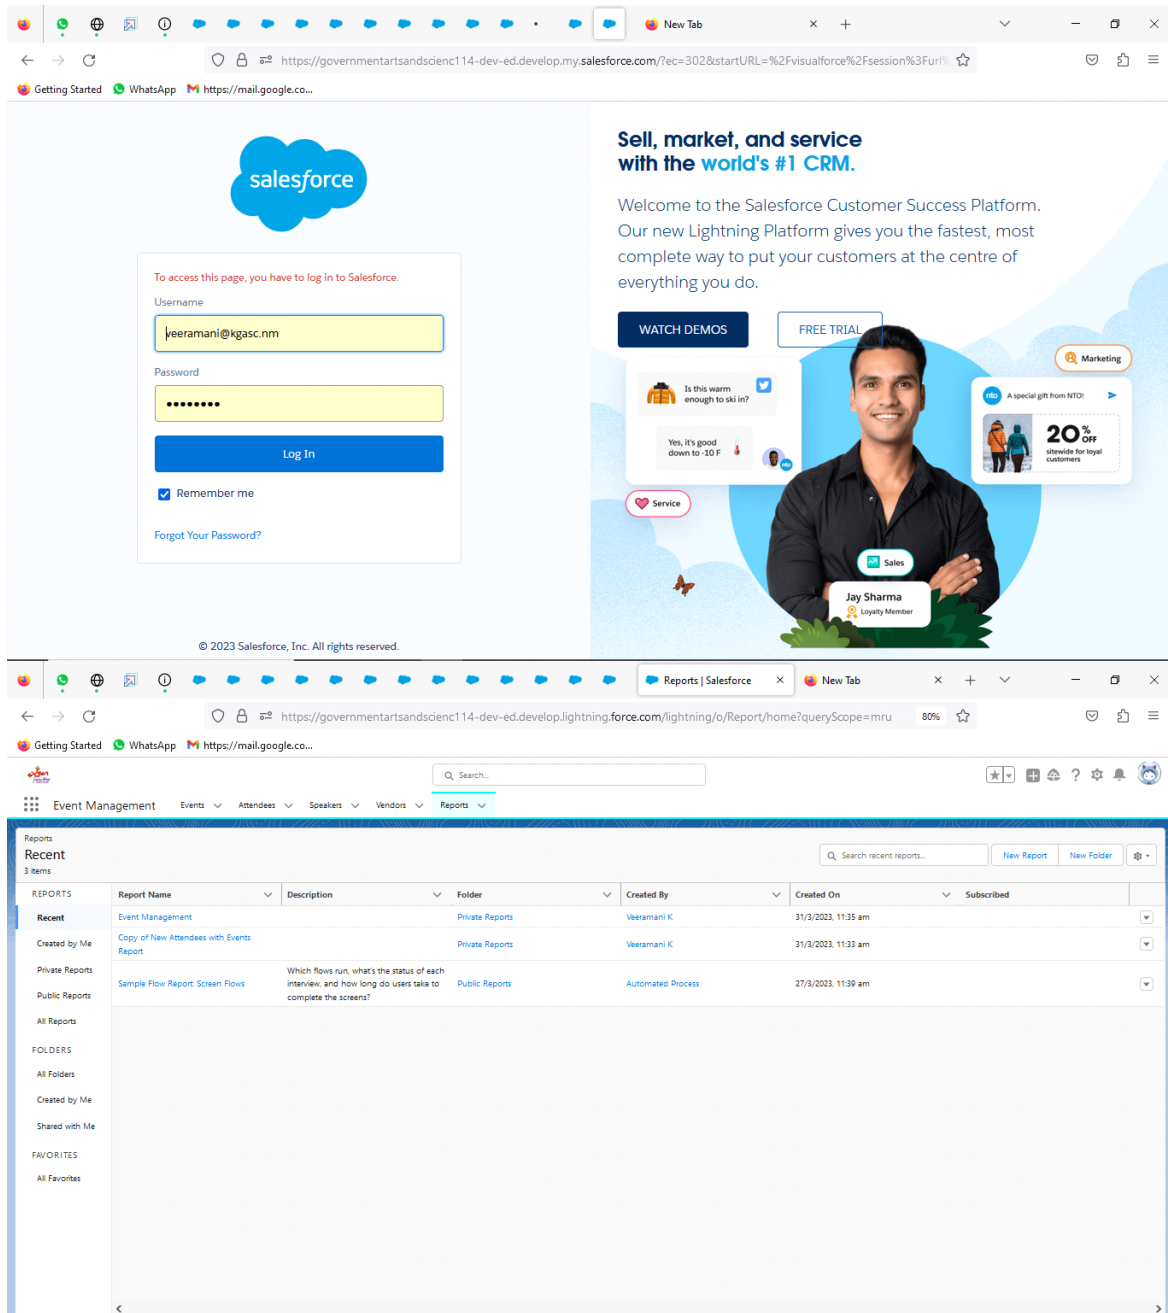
New Tab

https://governmentartsandscienc114-dev-ed.develop.my.salesforce.com/?ec=302&startURL=%2Fvisualforce%2Fsession%3Furl

Getting Started WhatsApp https://mail.google.co...

salesforce

To access this page, you have to log in to Salesforce.

Username

veeramani@kgasc.nm

Password

••••••••

Log In

Remember me

Forgot Your Password?

© 2023 Salesforce, Inc. All rights reserved.

Sell, market, and service with the world's #1 CRM.

Welcome to the Salesforce Customer Success Platform. Our new Lightning Platform gives you the fastest, most complete way to put your customers at the centre of everything you do.

WATCH DEMOS

FREE TRIAL

Marketing

Is this warm enough to ski in?

Yes, it's good down to -10 F

A special gift from NTO!

20% OFF sitewide for loyal customers

Service

Sales

Jay Sharma

Loyalty Member

Reports | Salesforce

New Tab

https://governmentartsandscienc114-dev-ed.develop.lightning.force.com/lightning/o/Report/home?queryScope=mru

80%

Getting Started WhatsApp https://mail.google.co...

Search...

Event Management Events Attendees Speakers Vendors Reports

Reports

Recent

3 items

Search recent reports...

New Report New Folder

REPORTS

Recent

Created by Me

Private Reports

Public Reports

All Reports

FOLDERS

All Folders

Created by Me

Shared with Me

FAVORITES

All Favorites

| Report Name | Description | Folder | Created By | Created On | Subscribed |
|---|---|---|---|---|---|
| Event Management | | Private Reports | Veeramani K | 31/3/2023, 11:35 am | |
| Copy of New Attendees with Events Report | | Private Reports | Veeramani K | 31/3/2023, 11:33 am | |
| Sample Flow Report: Screen Flows | Which flows run, what's the status of each interview, and how long do users take to complete the screens? | Public Reports | Automated Process | 27/3/2023, 11:39 am | |